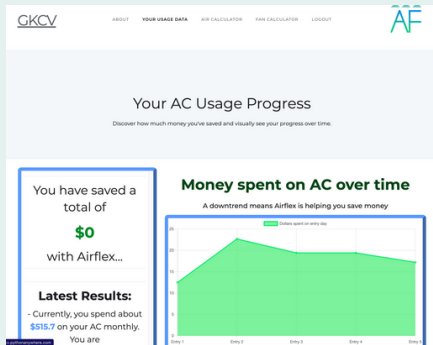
GKCV

ABOUT YOUR USAGE DATA AIR CALCULATOR FAN CALCULATOR LOGOUT

AF

Your AC Usage Progress

Discover how much money you've saved and visually see your progress over time.

You have saved a total of

$0

with Airflex...

Latest Results:

- Currently, you spend about $515.7 on your AC monthly. You are

Money spent on AC over time

A downtrend means Airflex is helping you save money

Dollars spent on entry day

25
20
15
10
5
0

Entry 1 Entry 2 Entry 3 Entry 4 Entry 5